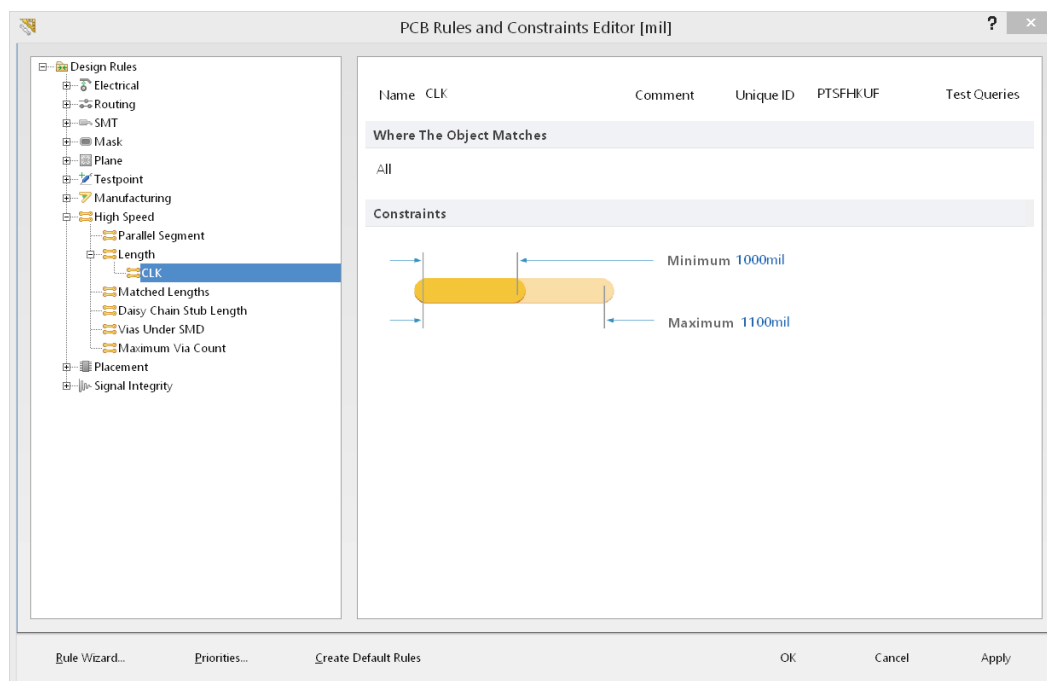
PCB Rules and Constraints Editor [mil]

?

Design Rules
Electrical
Routing
SMT
Mask
Plane
Testpoint
Manufacturing
High Speed
Parallel Segment
Length
CLK
Matched Lengths
Daisy Chain Stub Length
Vias Under SMD
Maximum Via Count
Placement
Signal Integrity

Name CLK

Comment

Unique ID PTSFHKUF

Test Queries

Where The Object Matches

All

Constraints

Minimum 1000mil

Maximum 1100mil

Rule Wizard...

Priorities...

Create Default Rules

OK

Cancel

Apply